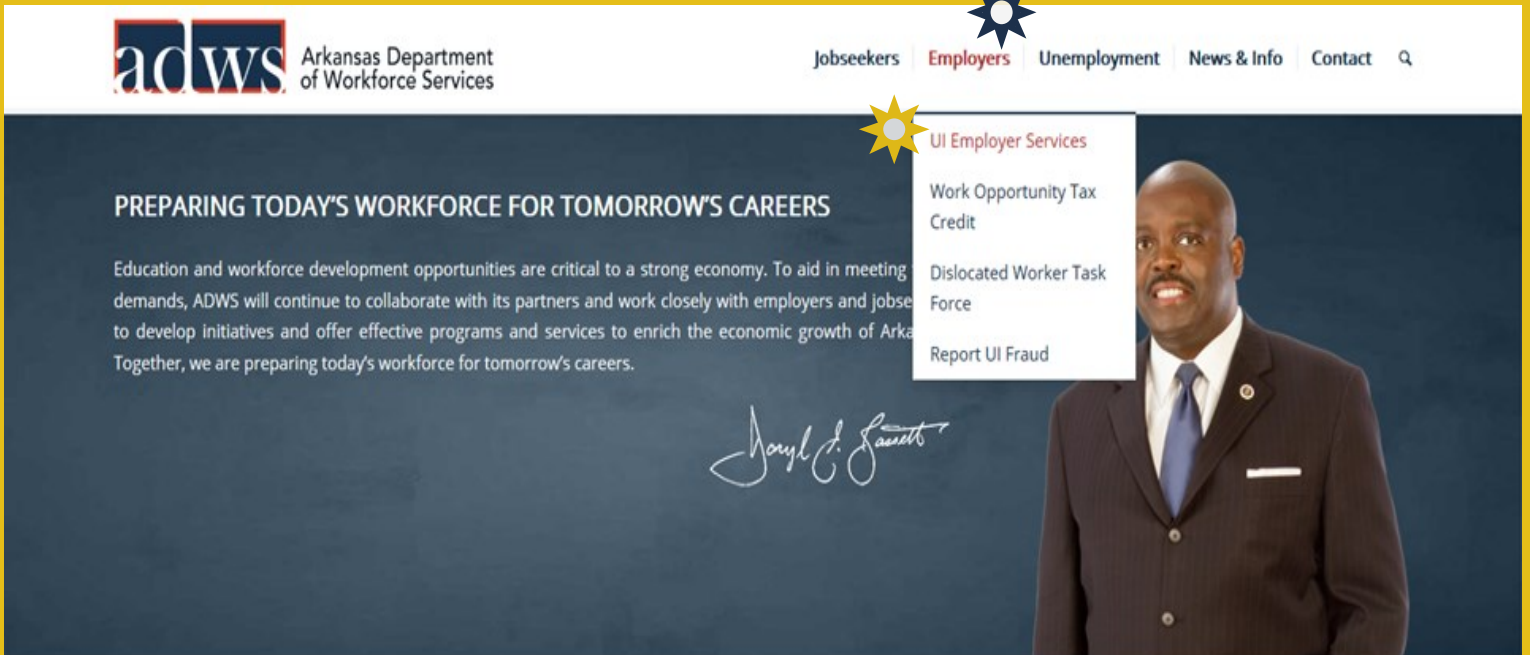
adws Arkansas Department of Workforce Services

Jobseekers Employers Unemployment News & Info Contact

UI Employer Services

Work Opportunity Tax Credit

Dislocated Worker Task Force

Report UI Fraud

PREPARING TODAY'S WORKFORCE FOR TOMORROW'S CAREERS

Education and workforce development opportunities are critical to a strong economy. To aid in meeting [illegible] demands, ADWS will continue to collaborate with its partners and work closely with employers and jobse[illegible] to develop initiatives and offer effective programs and services to enrich the economic growth of Arka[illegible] Together, we are preparing today's workforce for tomorrow's careers.

Daryl E. Bassett